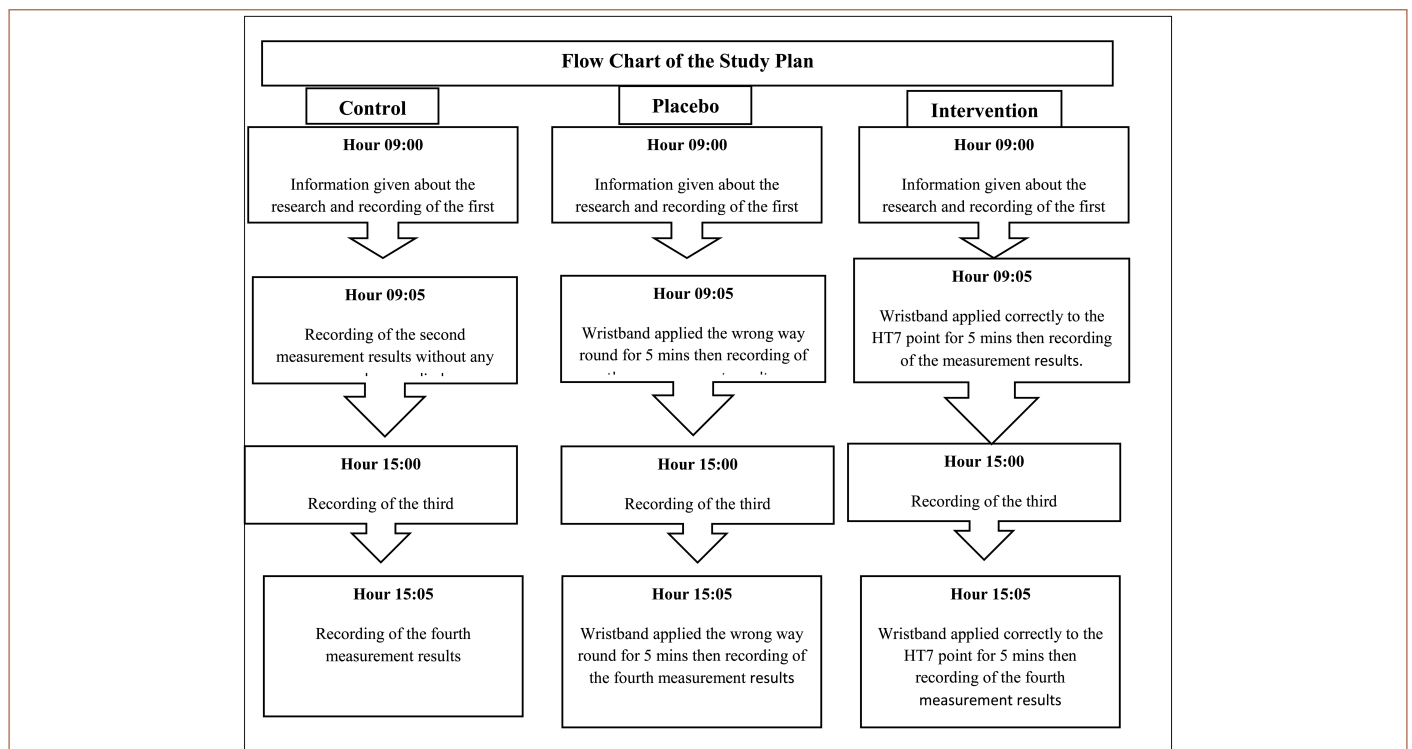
Flow Chart of the Study Plan

Control

Placebo

Intervention

Hour 09:00

Information given about the research and recording of the first

Hour 09:00

Information given about the research and recording of the first

Hour 09:00

Information given about the research and recording of the first

Hour 09:05

Recording of the second measurement results without any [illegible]

Hour 09:05

Wristband applied the wrong way round for 5 mins then recording of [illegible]

Hour 09:05

Wristband applied correctly to the HT7 point for 5 mins then recording of the measurement results.

Hour 15:00

Recording of the third

Hour 15:00

Recording of the third

Hour 15:00

Recording of the third

Hour 15:05

Recording of the fourth measurement results

Hour 15:05

Wristband applied the wrong way round for 5 mins then recording of the fourth measurement results

Hour 15:05

Wristband applied correctly to the HT7 point for 5 mins then recording of the fourth measurement results